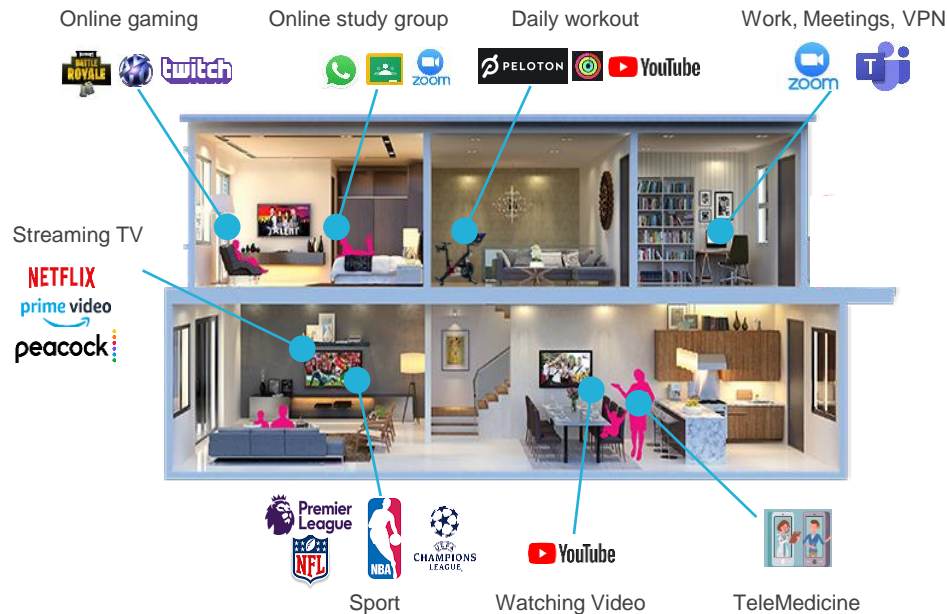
Online gaming

BATTLE ROYALE

twitch

Online study group

zoom

Daily workout

PELOTON

YouTube

Work, Meetings, VPN

zoom

T

Streaming TV

NETFLIX

prime video

peacock

TALENT

Premier League

NFL

NBA

UEFA CHAMPIONS LEAGUE

YouTube

Sport

Watching Video

TeleMedicine